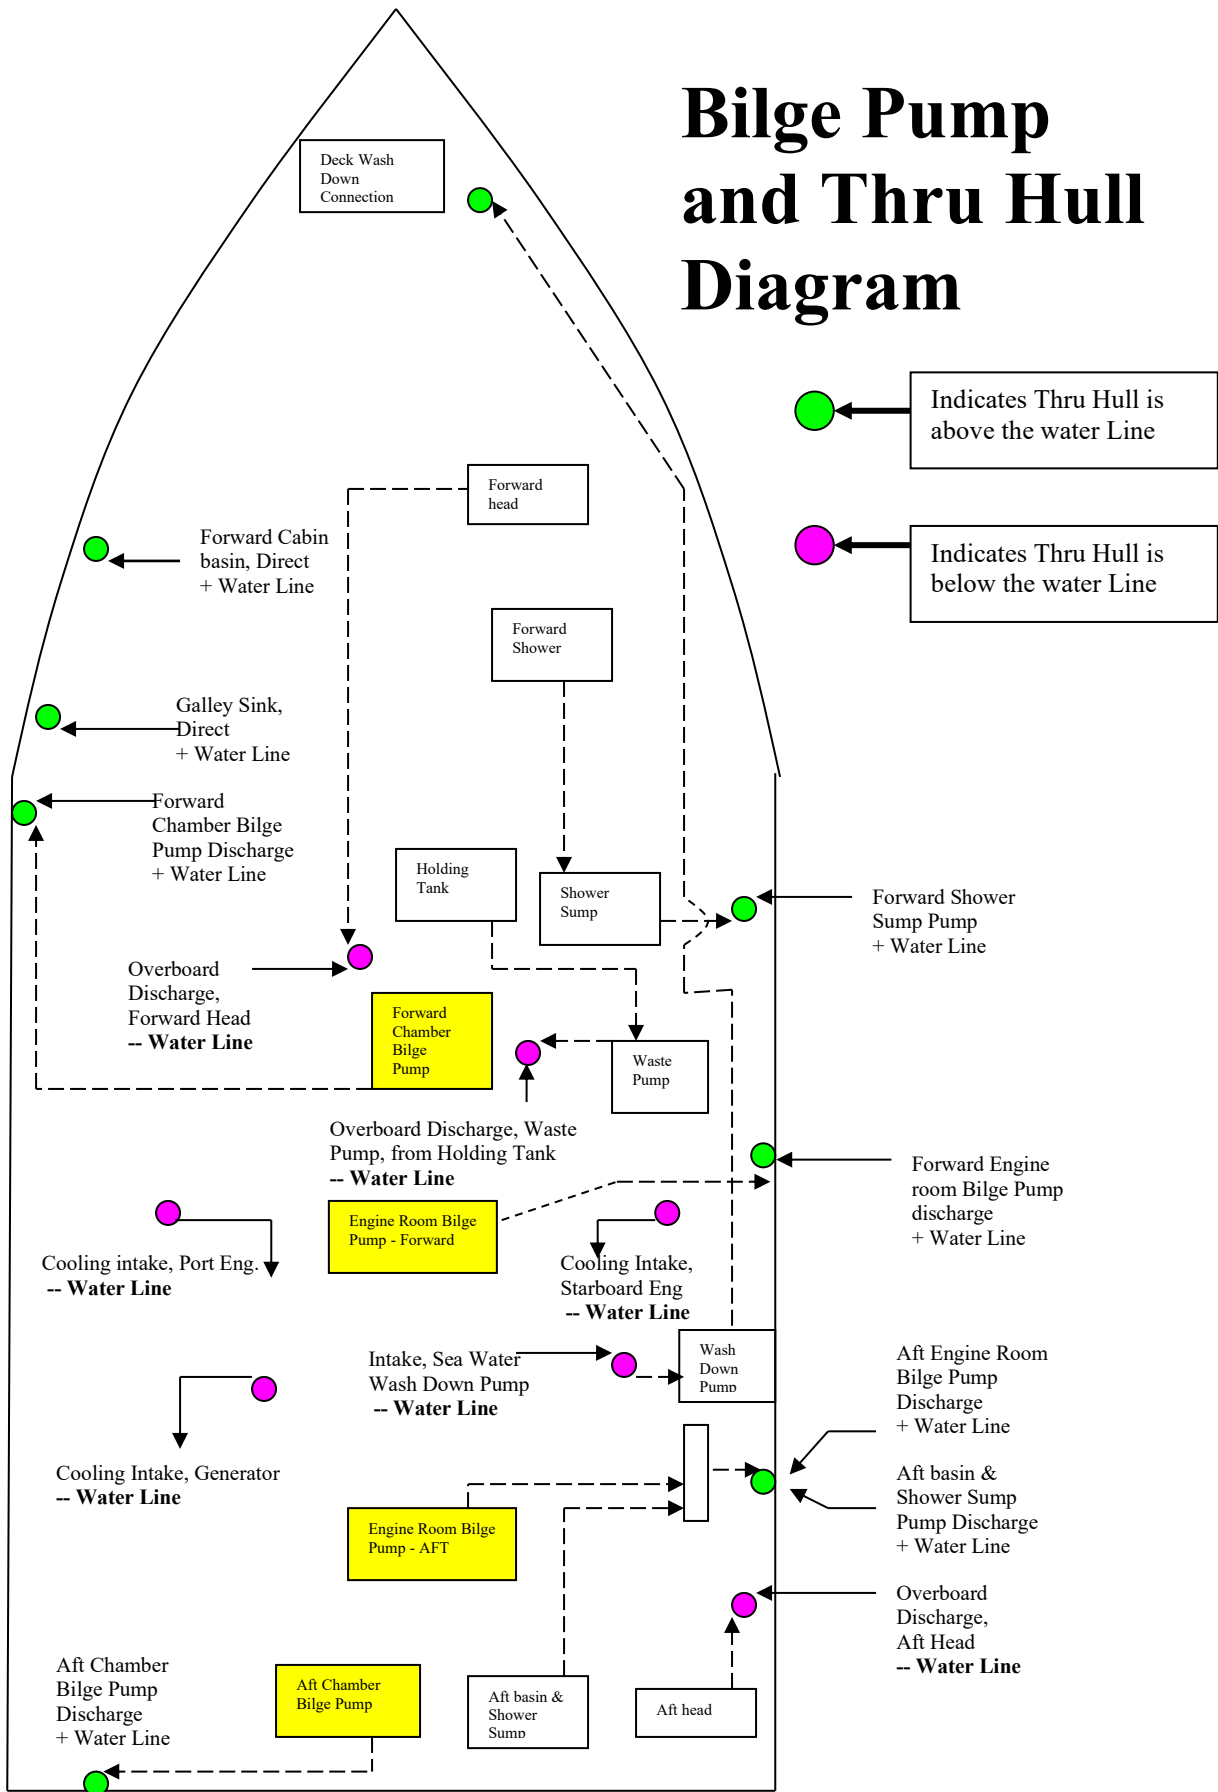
Bilge Pump and Thru Hull Diagram

Indicates Thru Hull is above the water Line

Indicates Thru Hull is below the water Line

Deck Wash Down Connection

Forward head

Forward Cabin basin, Direct + Water Line

Forward Shower

Galley Sink, Direct + Water Line

Forward Chamber Bilge Pump Discharge + Water Line

Holding Tank

Shower Sump

Forward Shower Sump Pump + Water Line

Overboard Discharge, Forward Head
**-- Water Line**

Forward Chamber Bilge Pump

Waste Pump

Overboard Discharge, Waste Pump, from Holding Tank
**-- Water Line**

Forward Engine room Bilge Pump discharge + Water Line

Engine Room Bilge Pump - Forward

Cooling intake, Port Eng.
**-- Water Line**

Cooling Intake, Starboard Eng
**-- Water Line**

Intake, Sea Water Wash Down Pump
**-- Water Line**

Wash Down Pump

Aft Engine Room Bilge Pump Discharge + Water Line

Cooling Intake, Generator
**-- Water Line**

Aft basin & Shower Sump Pump Discharge + Water Line

Engine Room Bilge Pump - AFT

Overboard Discharge, Aft Head
**-- Water Line**

Aft Chamber Bilge Pump Discharge + Water Line

Aft Chamber Bilge Pump

Aft basin & Shower Sump

Aft head